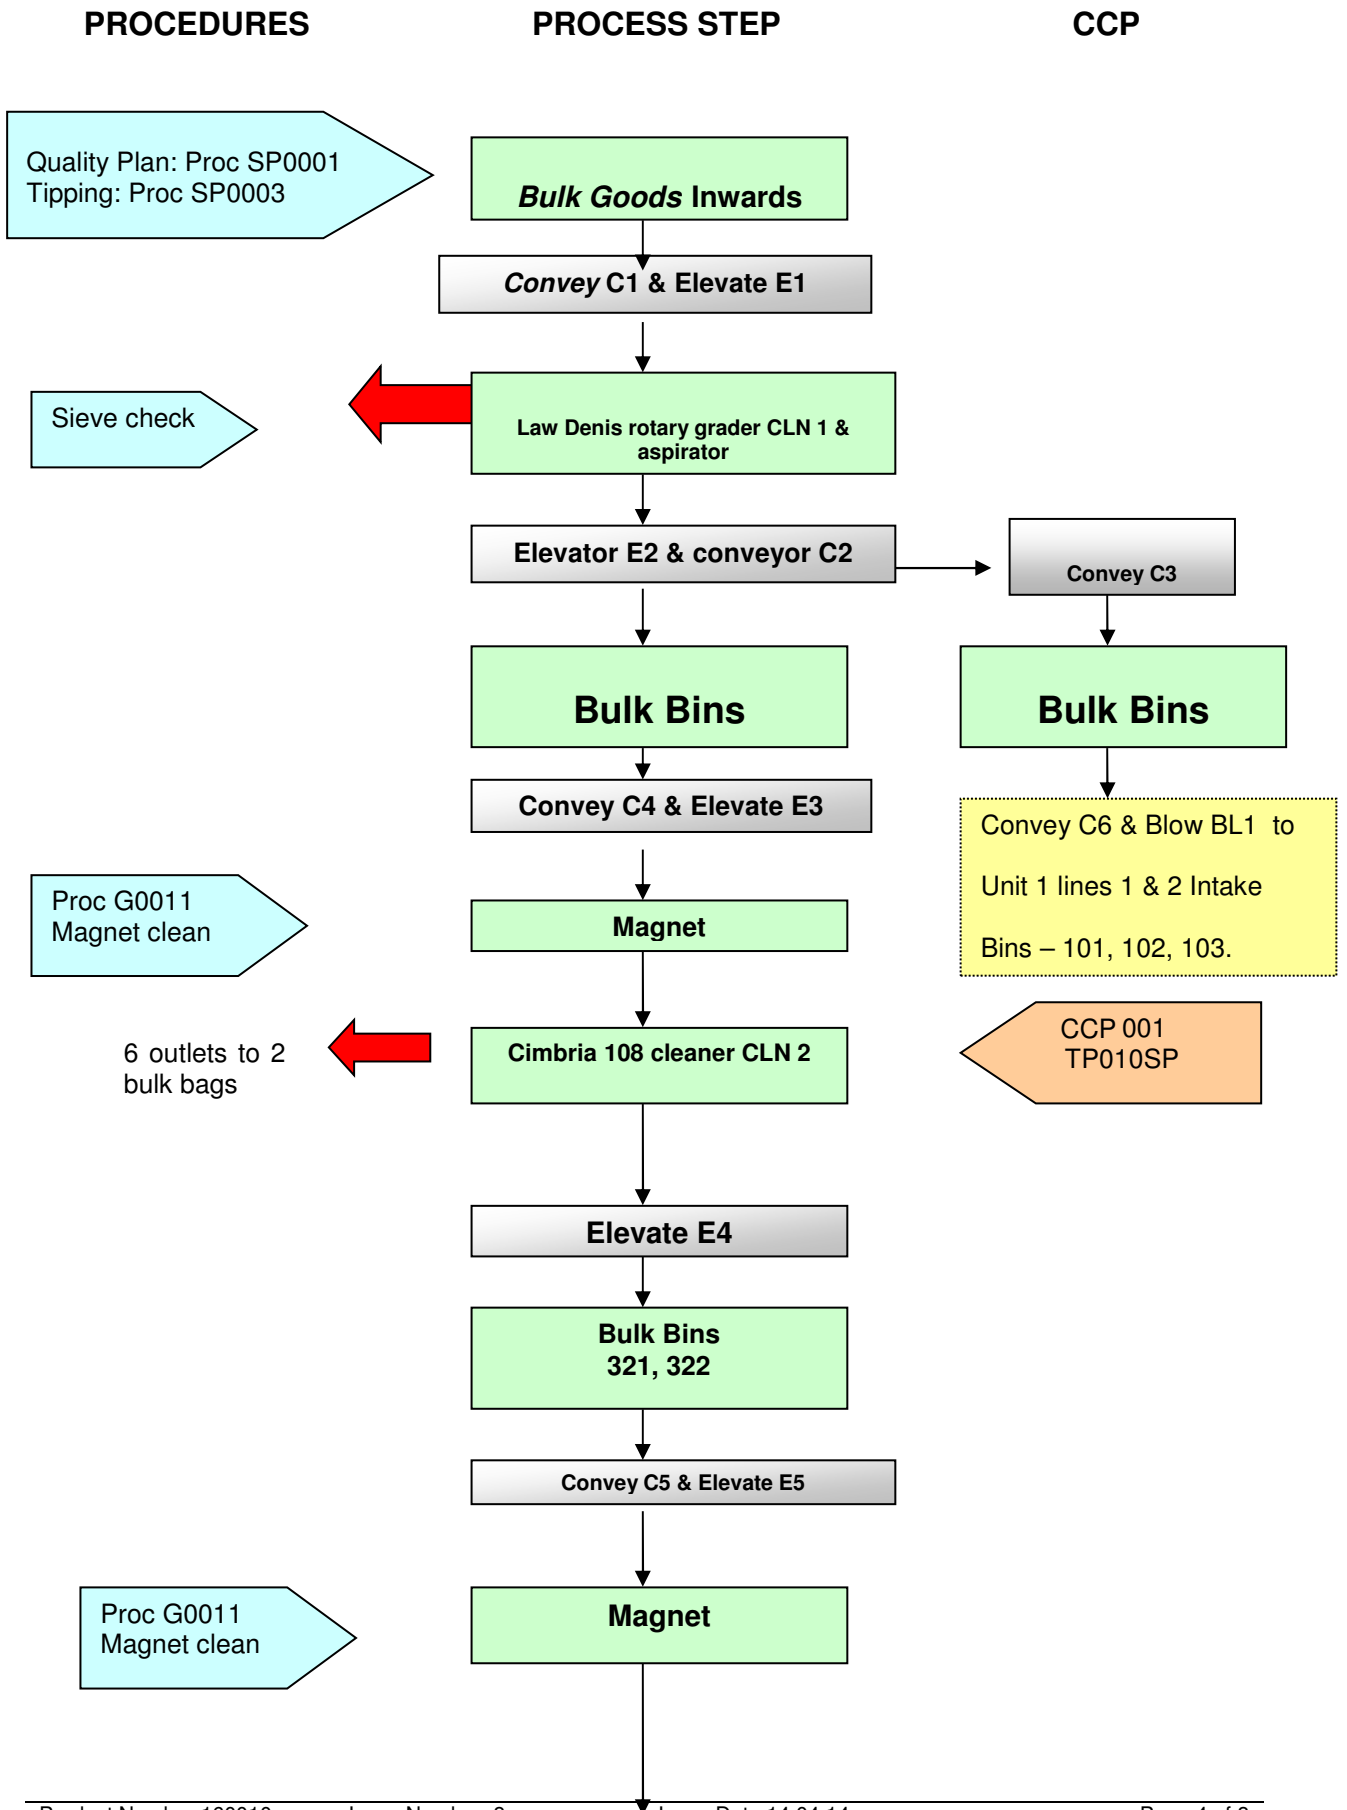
PROCEDURES PROCESS STEP CCP

Quality Plan: Proc SP0001
Tipping: Proc SP0003

Bulk Goods Inwards

Convey C1 & Elevate E1

Sieve check

Law Denis rotary grader CLN 1 & aspirator

Elevator E2 & conveyor C2

Convey C3

Bulk Bins

Bulk Bins

Convey C4 & Elevate E3

Convey C6 & Blow BL1 to

Unit 1 lines 1 & 2 Intake

Bins – 101, 102, 103.

Proc G0011
Magnet clean

Magnet

6 outlets to 2 bulk bags

Cimbria 108 cleaner CLN 2

CCP 001
TP010SP

Elevate E4

Bulk Bins
321, 322

Convey C5 & Elevate E5

Proc G0011
Magnet clean

Magnet

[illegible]